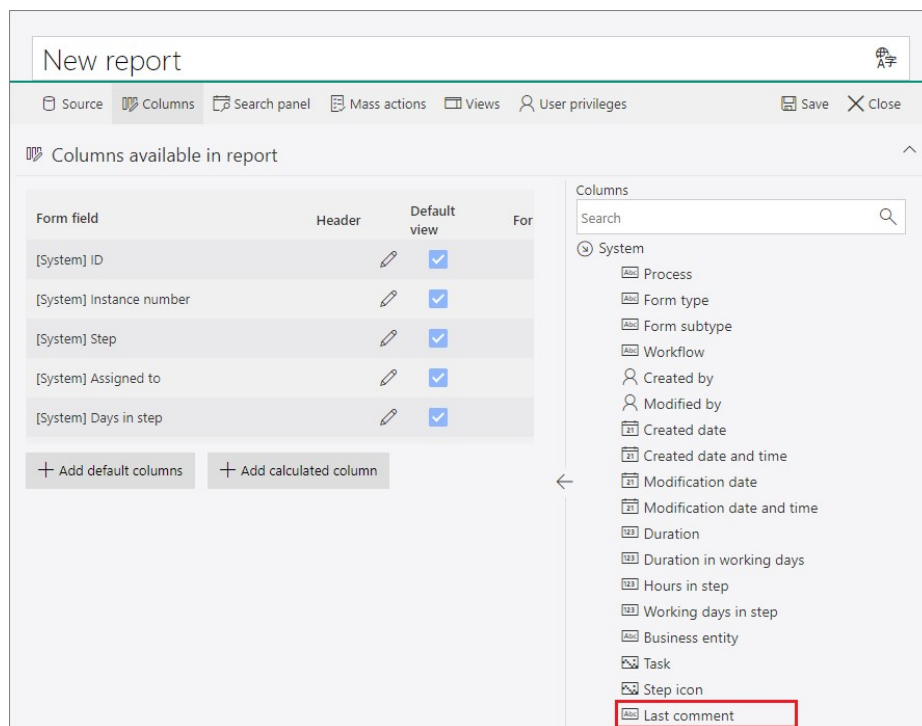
New report

Source Columns Search panel Mass actions Views User privileges Save Close

Columns available in report

| Form field | Header | Default view | For |
|---|---|---|---|
| [System] ID | | | |
| [System] Instance number | | | |
| [System] Step | | | |
| [System] Assigned to | | | |
| [System] Days in step | | | |

+ Add default columns + Add calculated column

Columns
Search
System
Process
Form type
Form subtype
Workflow
Created by
Modified by
Created date
Created date and time
Modification date
Modification date and time
Duration
Duration in working days
Hours in step
Working days in step
Business entity
Task
Step icon
Last comment